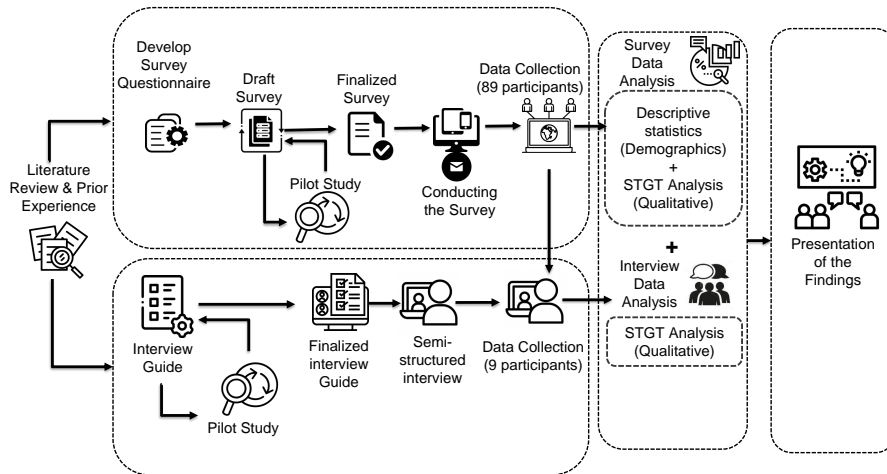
Literature Review & Prior Experience

Develop Survey Questionnaire

Draft Survey

Finalized Survey

Data Collection (89 participants)

Pilot Study

Conducting the Survey

Interview Guide

Pilot Study

Finalized interview Guide

Semi-structured interview

Data Collection (9 participants)

Survey Data Analysis

Descriptive statistics (Demographics) + STGT Analysis (Qualitative)

+

Interview Data Analysis

STGT Analysis (Qualitative)

Presentation of the Findings